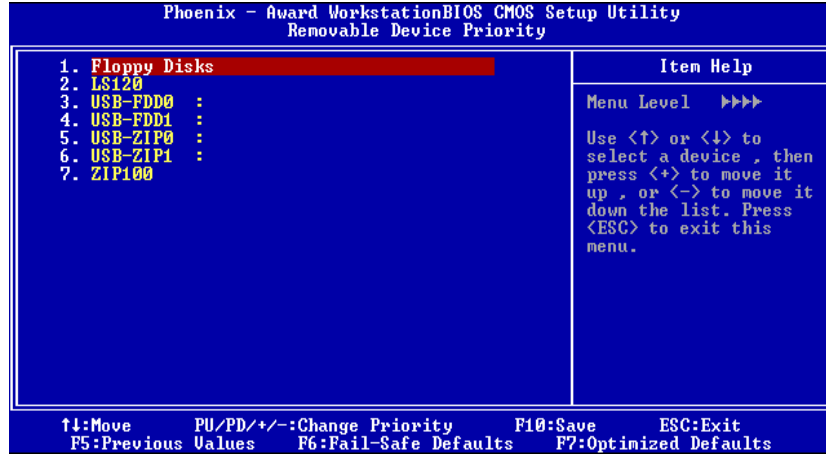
Phoenix - Award WorkstationBIOS CMOS Setup Utility
Removable Device Priority

1. Floppy Disks
2. LS120
3. USB-FDD0 :
4. USB-FDD1 :
5. USB-ZIP0 :
6. USB-ZIP1 :
7. ZIP100

Item Help

Menu Level ▶▶▶▶

Use <↑> or <↓> to select a device , then press <+> to move it up , or <-> to move it down the list. Press <ESC> to exit this menu.

↑↓:Move PU/PD/+/-:Change Priority F10:Save ESC:Exit
F5:Previous Values F6:Fail-Safe Defaults F7:Optimized Defaults